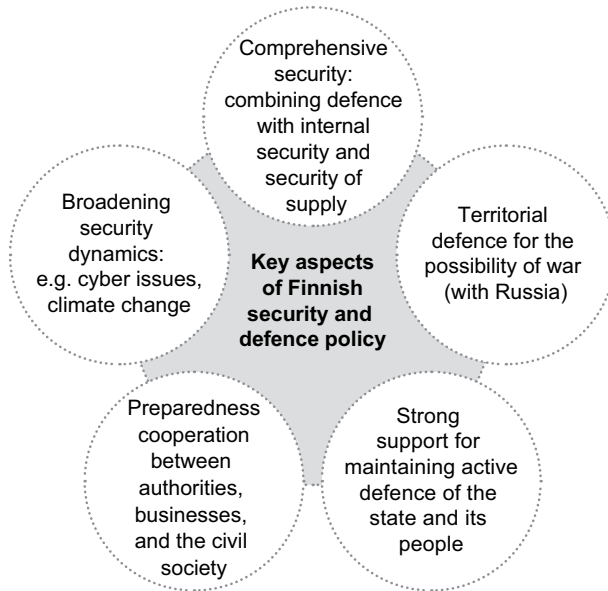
Key aspects of Finnish security and defence policy

Comprehensive security: combining defence with internal security and security of supply

Territorial defence for the possibility of war (with Russia)

Strong support for maintaining active defence of the state and its people

Preparedness cooperation between authorities, businesses, and the civil society

Broadening security dynamics: e.g. cyber issues, climate change